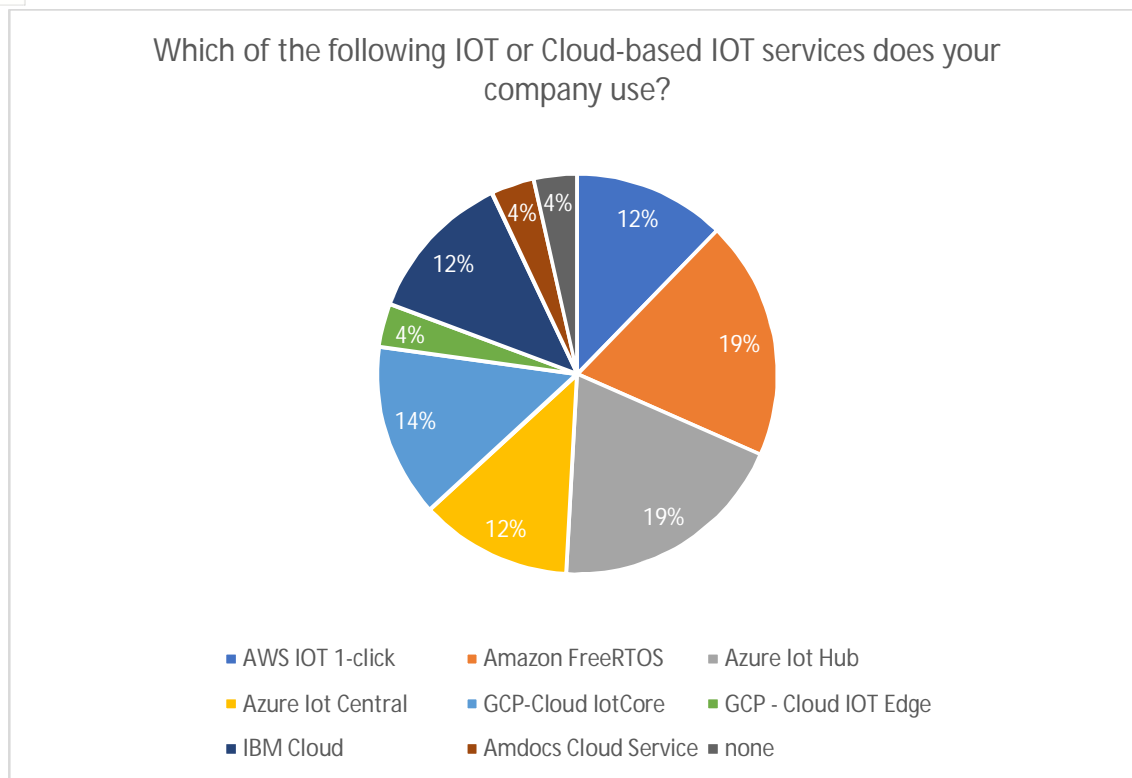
Which of the following IOT or Cloud-based IOT services does your company use?

12%
19%
19%
12%
14%
4%
12%
4%
4%

AWS IOT 1-click
Amazon FreeRTOS
Azure Iot Hub
Azure Iot Central
GCP-Cloud IotCore
GCP - Cloud IOT Edge
IBM Cloud
Amdocs Cloud Service
none